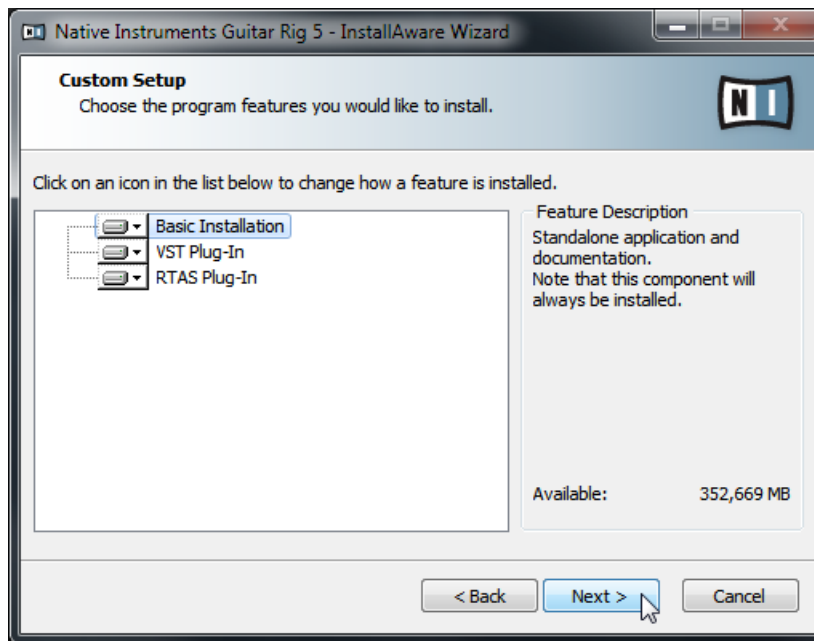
Native Instruments Guitar Rig 5 - InstallAware Wizard

Custom Setup
Choose the program features you would like to install.

NI

Click on an icon in the list below to change how a feature is installed.

Basic Installation
VST Plug-In
RTAS Plug-In

Feature Description
Standalone application and documentation.
Note that this component will always be installed.

Available: 352,669 MB

< Back
Next >
Cancel